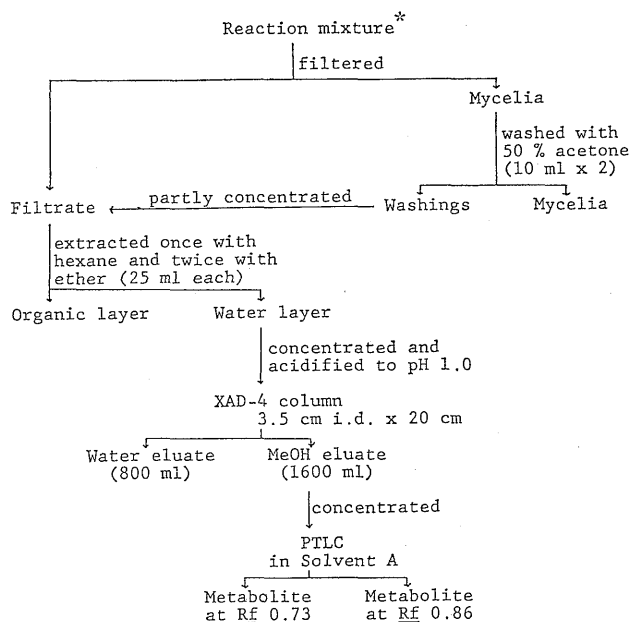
Reaction mixture*

filtered

Mycelia

washed with 50 % acetone (10 ml x 2)

Filtrate

partly concentrated

Washings

Mycelia

extracted once with hexane and twice with ether (25 ml each)

Organic layer

Water layer

concentrated and acidified to pH 1.0

XAD-4 column
3.5 cm i.d. x 20 cm

Water eluate
(800 ml)

MeOH eluate
(1600 ml)

concentrated

PTLC
in Solvent A

Metabolite
at Rf 0.73

Metabolite
at Rf 0.86